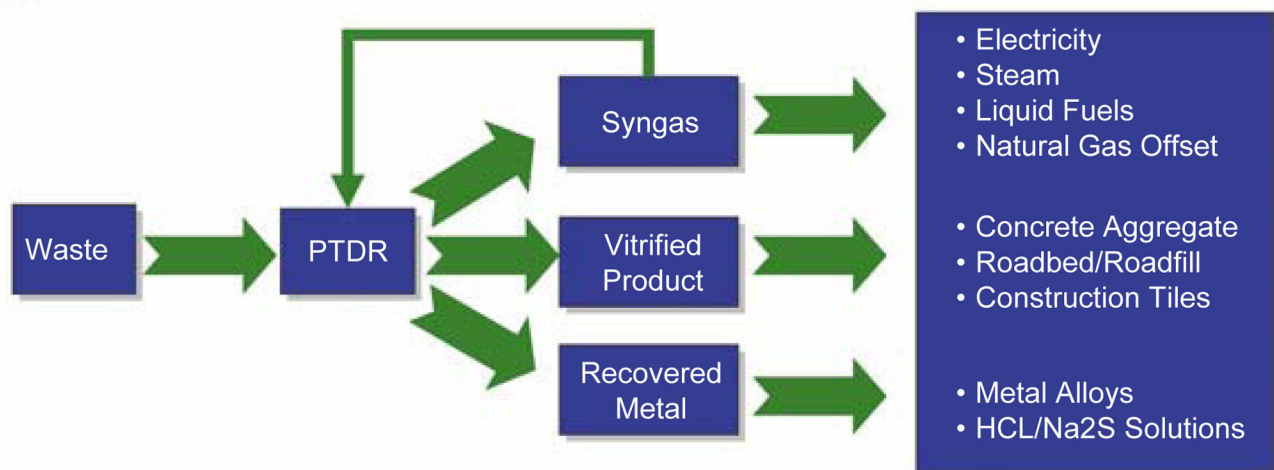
Waste

PTDR

Syngas

Vitrified Product

Recovered Metal

• Electricity
• Steam
• Liquid Fuels
• Natural Gas Offset

• Concrete Aggregate
• Roadbed/Roadfill
• Construction Tiles

• Metal Alloys
• HCL/Na2S Solutions